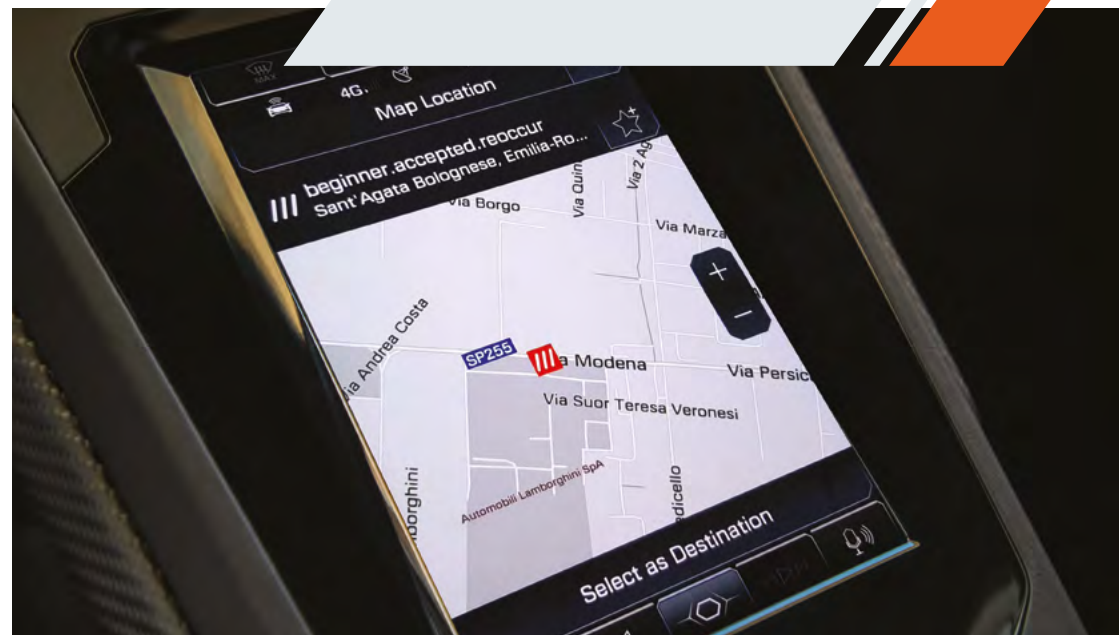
MAX

4G.

Map Location

beginner.accepted.reoccur

Sant'Agata Bolognese, Emilia-Ro...

Via Borgo

Via Quin

Via 2 Ag

Via Marza

+

−

Via Andrea Costa

SP255

a Modena

Via Persic

Via Suor Teresa Veronesi

orghini

Automobili Lamborghini SpA

dicello

Select as Destination